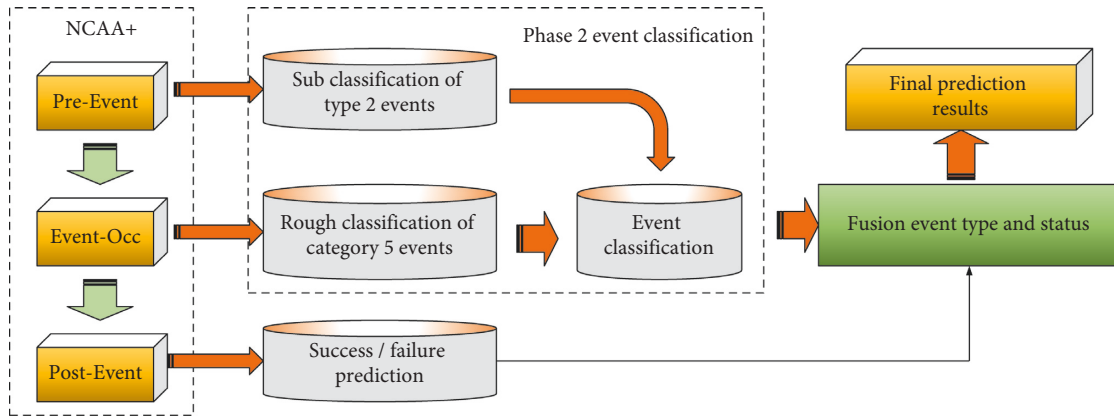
NCAA+

Pre-Event

Event-Occ

Post-Event

Phase 2 event classification

Sub classification of type 2 events

Rough classification of category 5 events

Event classification

Success / failure prediction

Final prediction results

Fusion event type and status